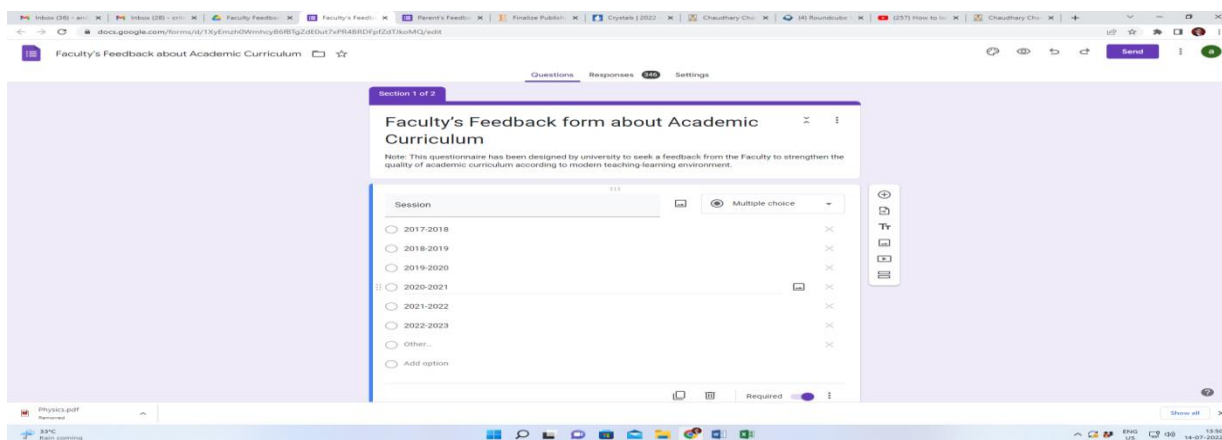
Inbox (36) - ani ✕ | Inbox (28) - crin ✕ | Faculty Feedbac ✕ | Faculty's Feedb ✕ | Parent's Feedba ✕ | Finalize Publish ✕ | Crystab | 2022 ✕ | Chaudhary Cho ✕ | (4) Roundcube ✕ | (257) How to lo ✕ | Chaudhary Cho ✕ | +

docs.google.com/forms/d/1XyEmzh0WmhcyB6fBTgZdE0ut7xPR4BRDFpfZdTJkoMQ/edit

Faculty's Feedback about Academic Curriculum

Send

Questions Responses 346 Settings

Section 1 of 2

Faculty's Feedback form about Academic Curriculum

Note: This questionnaire has been designed by university to seek a feedback from the Faculty to strengthen the quality of academic curriculum according to modern teaching-learning environment.

Session

Multiple choice

2017-2018

2018-2019

2019-2020

2020-2021

2021-2022

2022-2023

Other...

Add option

Required

Physics.pdf
Removed

Show all

33°C
Rain coming

ENG
US

13:50
14-07-2022